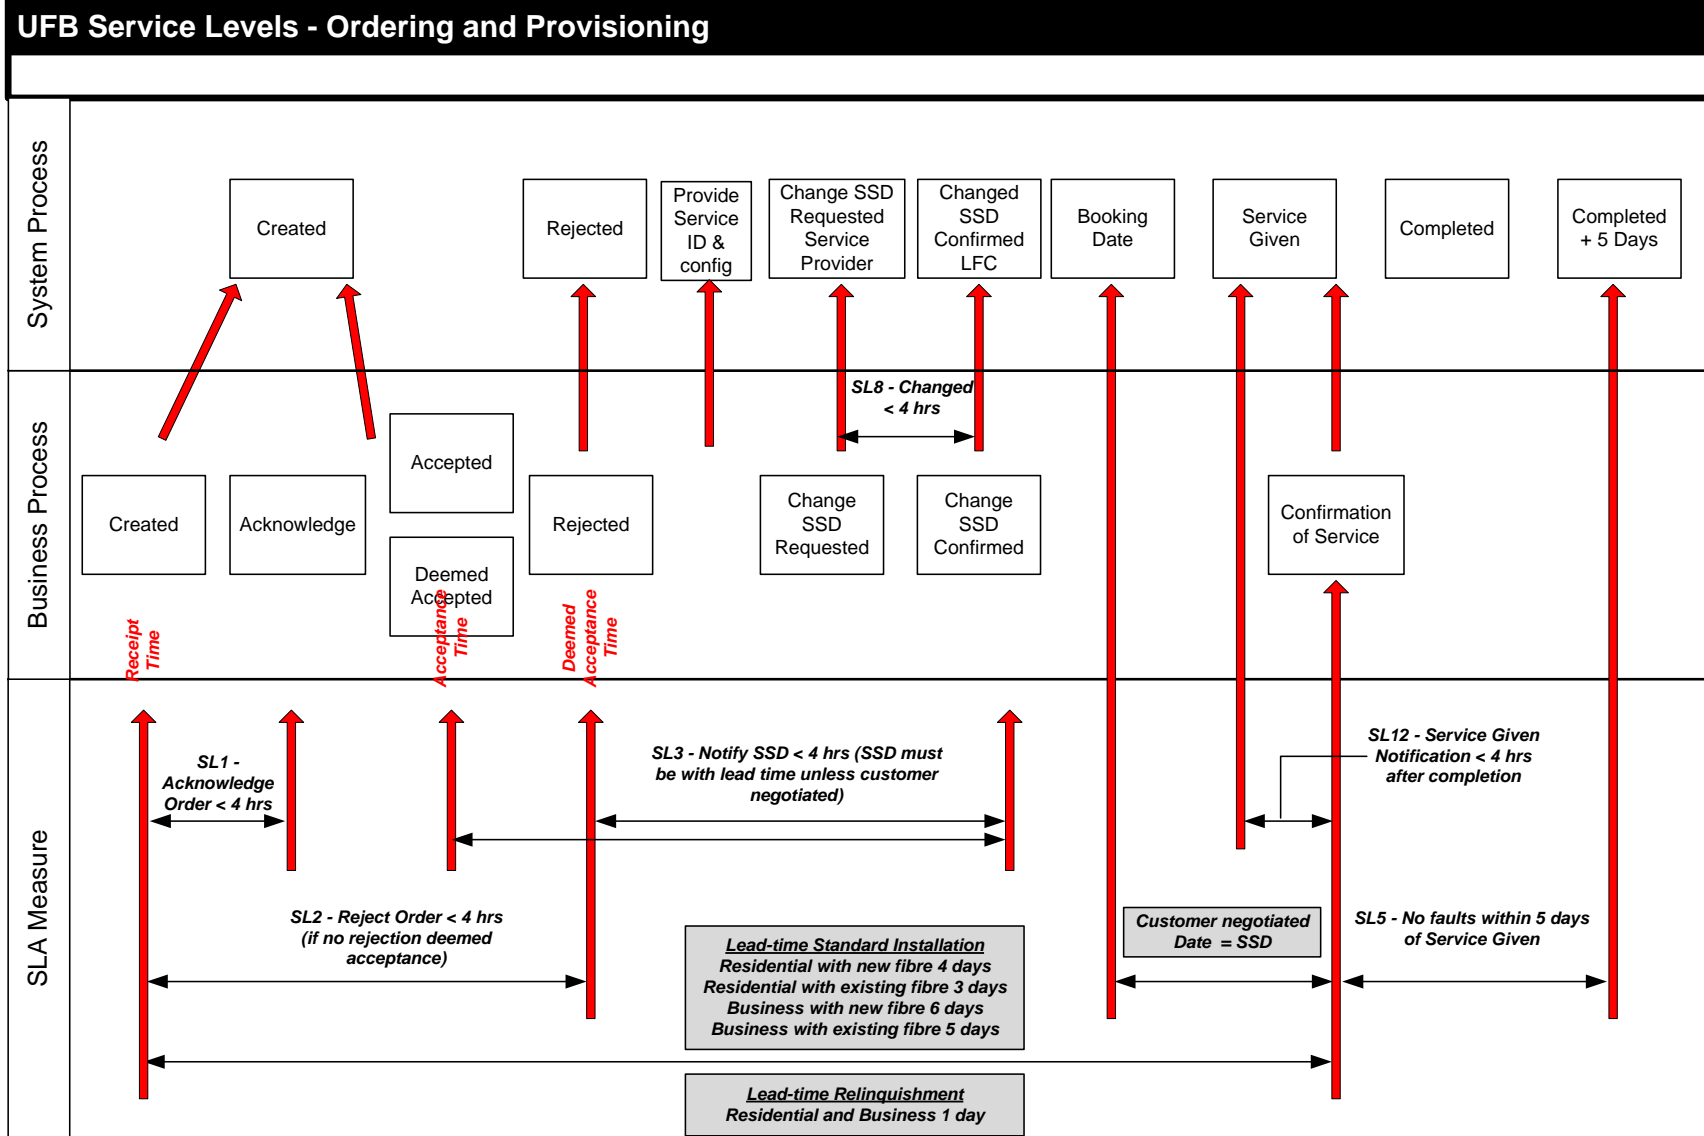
UFB Service Levels - Ordering and Provisioning

System Process

Created

Rejected

Provide Service ID & config

Change SSD Requested Service Provider

Changed SSD Confirmed LFC

Booking Date

Service Given

Completed

Completed + 5 Days

Business Process

SL8 - Changed < 4 hrs

Accepted

Created

Acknowledge

Rejected

Change SSD Requested

Change SSD Confirmed

Confirmation of Service

Deemed Accepted

Receipt Time

Acceptance Time

Deemed Acceptance Time

SLA Measure

SL1 - Acknowledge Order < 4 hrs

SL3 - Notify SSD < 4 hrs (SSD must be with lead time unless customer negotiated)

SL12 - Service Given Notification < 4 hrs after completion

SL2 - Reject Order < 4 hrs (if no rejection deemed acceptance)

Lead-time Standard Installation
Residential with new fibre 4 days
Residential with existing fibre 3 days
Business with new fibre 6 days
Business with existing fibre 5 days

Customer negotiated Date = SSD

SL5 - No faults within 5 days of Service Given

Lead-time Relinquishment
Residential and Business 1 day